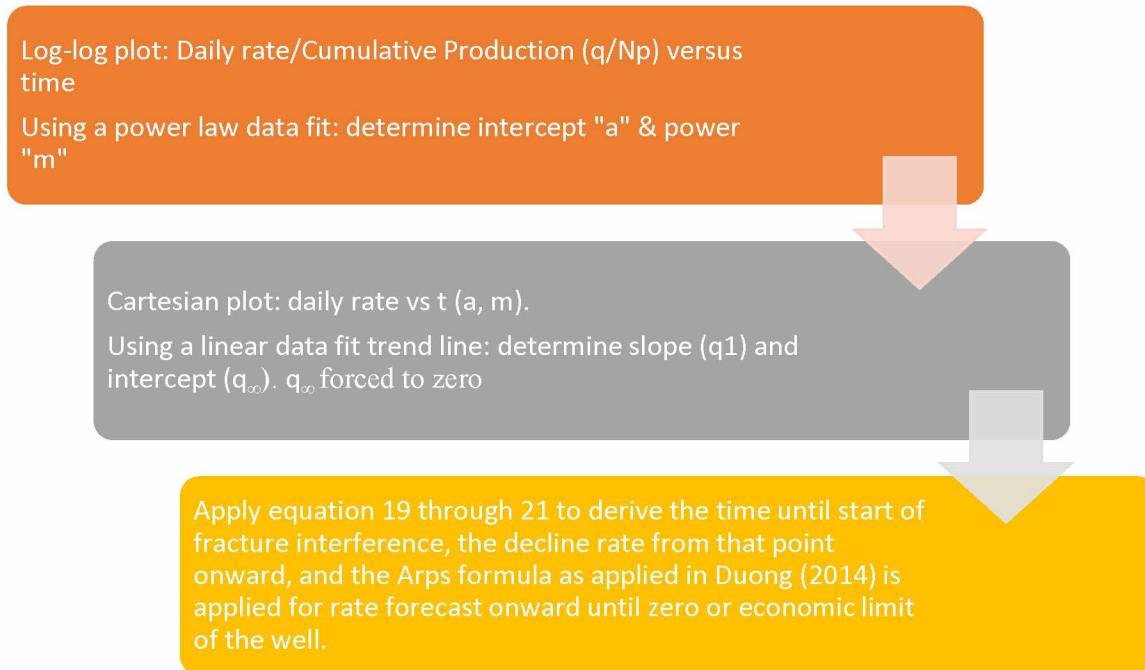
Log-log plot: Daily rate/Cumulative Production (q/Np) versus time

Using a power law data fit: determine intercept "a" & power "m"

Cartesian plot: daily rate vs t (a, m).

Using a linear data fit trend line: determine slope (q1) and intercept ($q_\infty$). $q_\infty$ forced to zero

Apply equation 19 through 21 to derive the time until start of fracture interference, the decline rate from that point onward, and the Arps formula as applied in Duong (2014) is applied for rate forecast onward until zero or economic limit of the well.